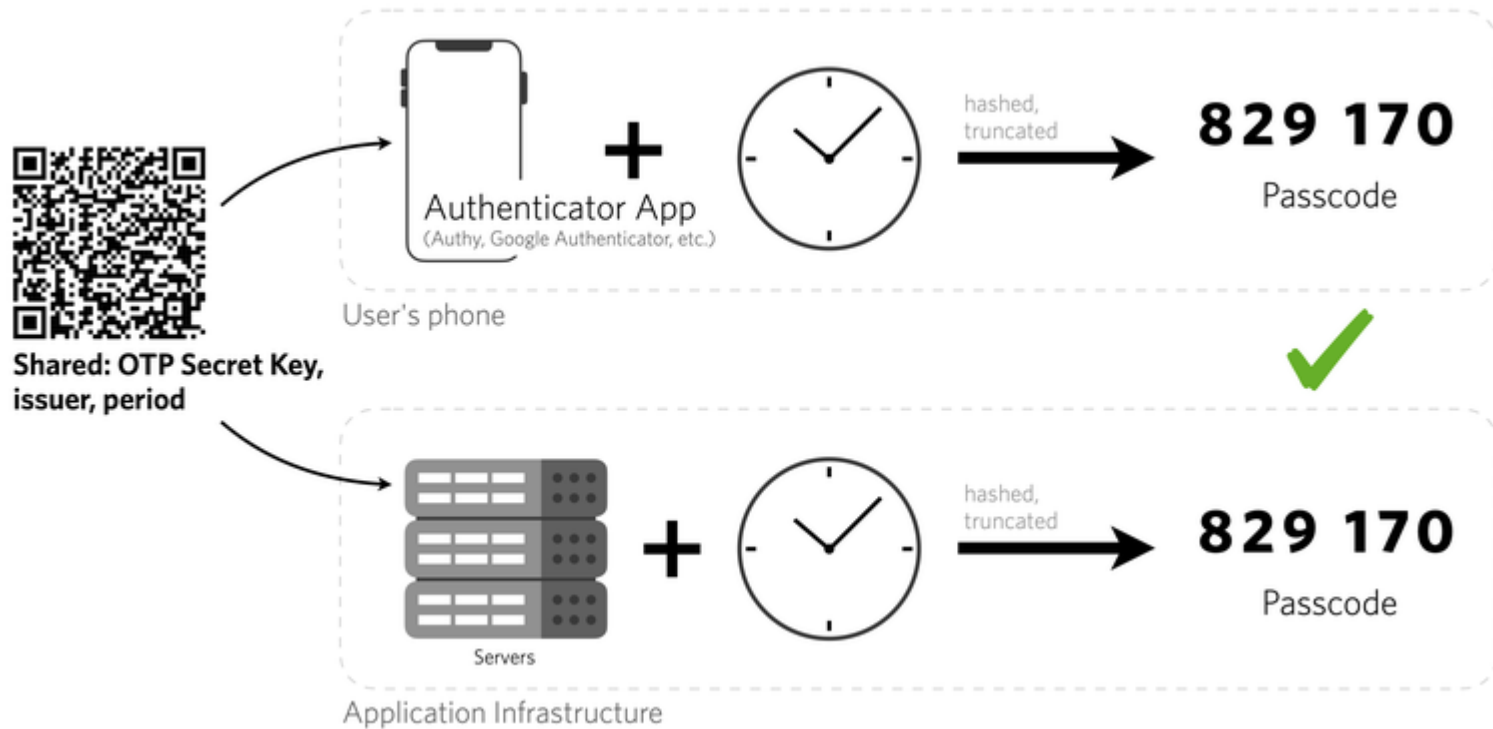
Shared: OTP Secret Key, issuer, period

Authenticator App
(Authy, Google Authenticator, etc.)

+

hashed, truncated

829 170
Passcode

User's phone

Servers

+

hashed, truncated

829 170
Passcode

Application Infrastructure